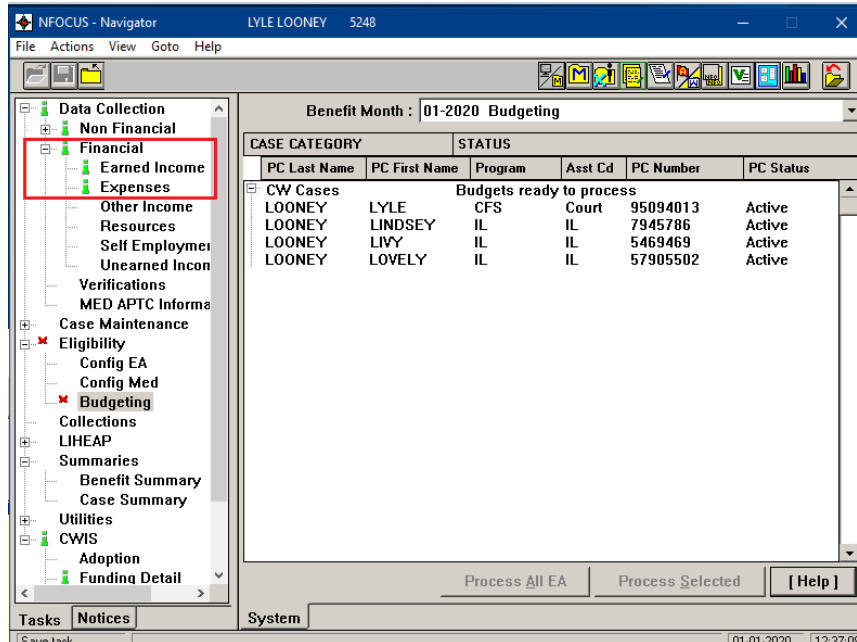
NFOCUS - Navigator LYLE LOONEY 5248
File Actions View Goto Help

Data Collection
Non Financial
Financial
Earned Income
Expenses
Other Income
Resources
Self Employmer
Unearned Incon
Verifications
MED APTC Informa
Case Maintenance
Eligibility
Config EA
Config Med
Budgeting
Collections
LIHEAP
Summaries
Benefit Summary
Case Summary
Utilities
CWIS
Adoption
Funding Detail

Tasks Notices

Benefit Month : 01-2020 Budgeting

CASE CATEGORY STATUS

| PC Last Name | PC First Name | Program | Asst Cd | PC Number | PC Status |
|---|---|---|---|---|---|
| CW Cases | | Budgets ready to process | | | |
| LOONEY | LYLE | CFS | Court | 95094013 | Active |
| LOONEY | LINDSEY | IL | IL | 7945786 | Active |
| LOONEY | LIVY | IL | IL | 5469469 | Active |
| LOONEY | LOVELY | IL | IL | 57905502 | Active |

Process All EA Process Selected [Help]

System

Save task 01-01-2020 12:37:0